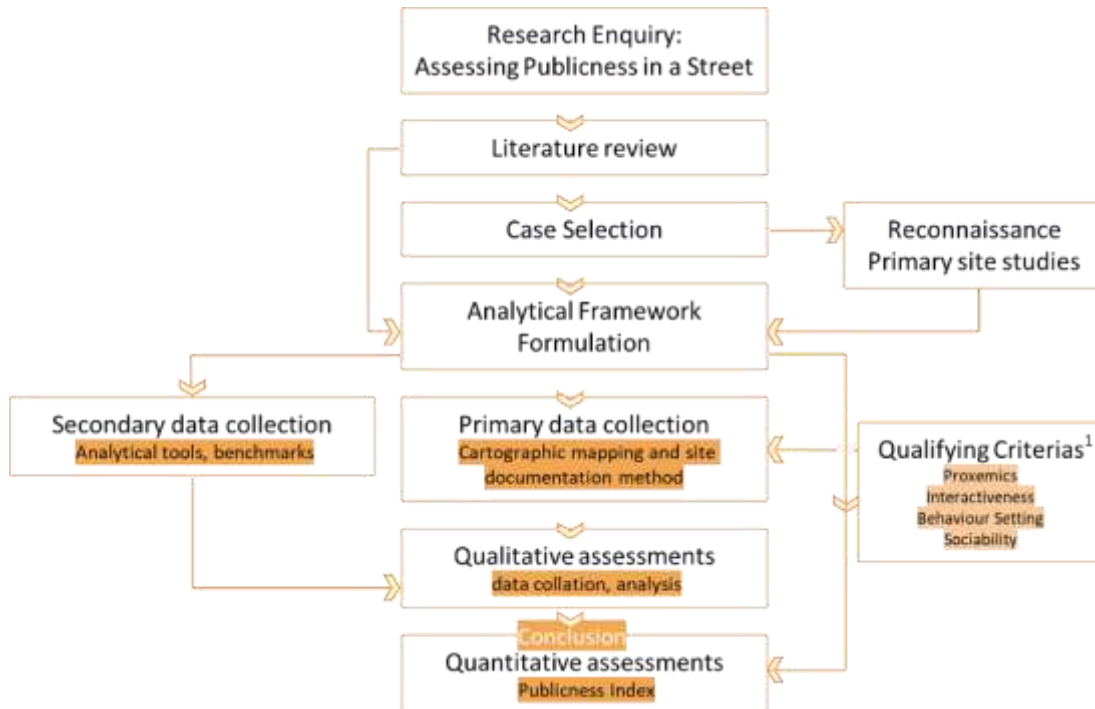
Research Enquiry:
Assessing Publicness in a Street

Literature review

Case Selection

Reconnaissance
Primary site studies

Analytical Framework
Formulation

Secondary data collection
Analytical tools, benchmarks

Primary data collection
Cartographic mapping and site documentation method

Qualifying Criterias$^1$
Proxemics
Interactiveness
Behaviour Setting
Sociability

Qualitative assessments
data collation, analysis

Conclusion

Quantitative assessments
Publicness Index